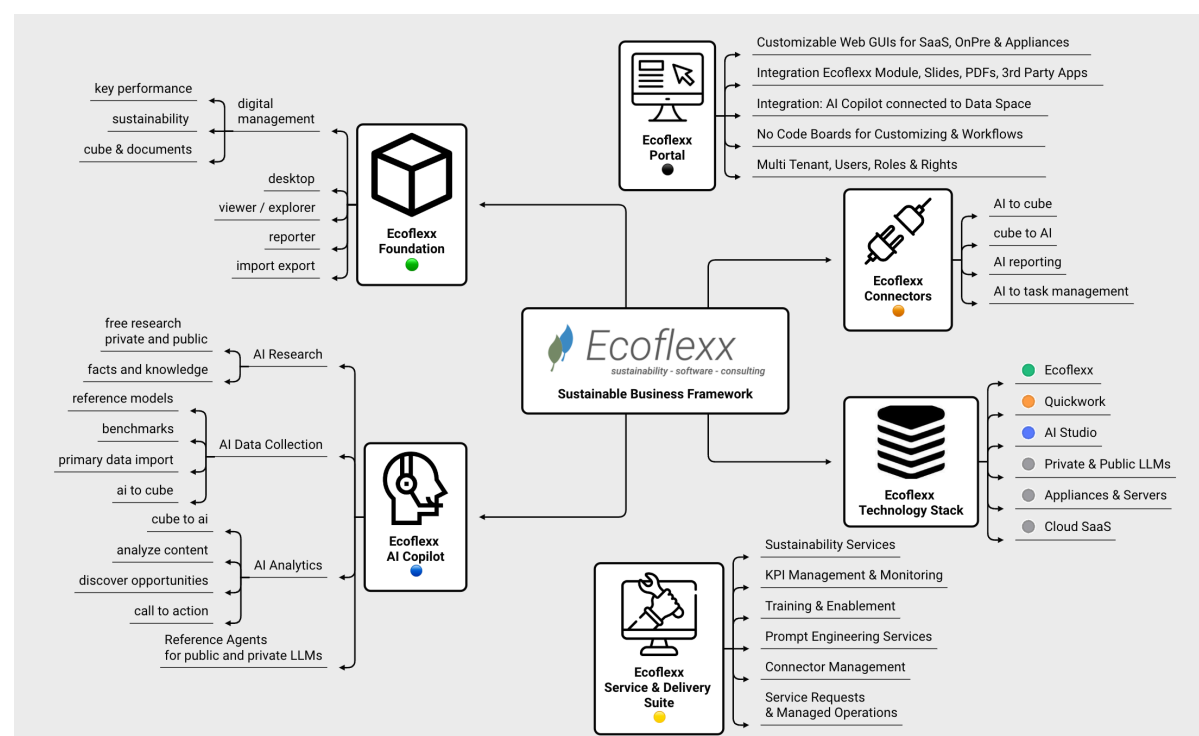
Ecoflexx
sustainability - software - consulting
Sustainable Business Framework

Ecoflexx Portal

Customizable Web GUIs for SaaS, OnPre & Appliances
Integration Ecoflexx Module, Slides, PDFs, 3rd Party Apps
Integration: AI Copilot connected to Data Space
No Code Boards for Customizing & Workflows
Multi Tenant, Users, Roles & Rights

Ecoflexx Foundation

digital management
key performance
sustainability
cube & documents
desktop
viewer / explorer
reporter
import export

Ecoflexx Connectors

AI to cube
cube to AI
AI reporting
AI to task management

Ecoflexx Technology Stack

Ecoflexx
Quickwork
AI Studio
Private & Public LLMs
Appliances & Servers
Cloud SaaS

Ecoflexx AI Copilot

AI Research
free research private and public
facts and knowledge
AI Data Collection
reference models
benchmarks
primary data import
ai to cube
AI Analytics
cube to ai
analyze content
discover opportunities
call to action
Reference Agents for public and private LLMs

Ecoflexx Service & Delivery Suite

Sustainability Services
KPI Management & Monitoring
Training & Enablement
Prompt Engineering Services
Connector Management
Service Requests & Managed Operations